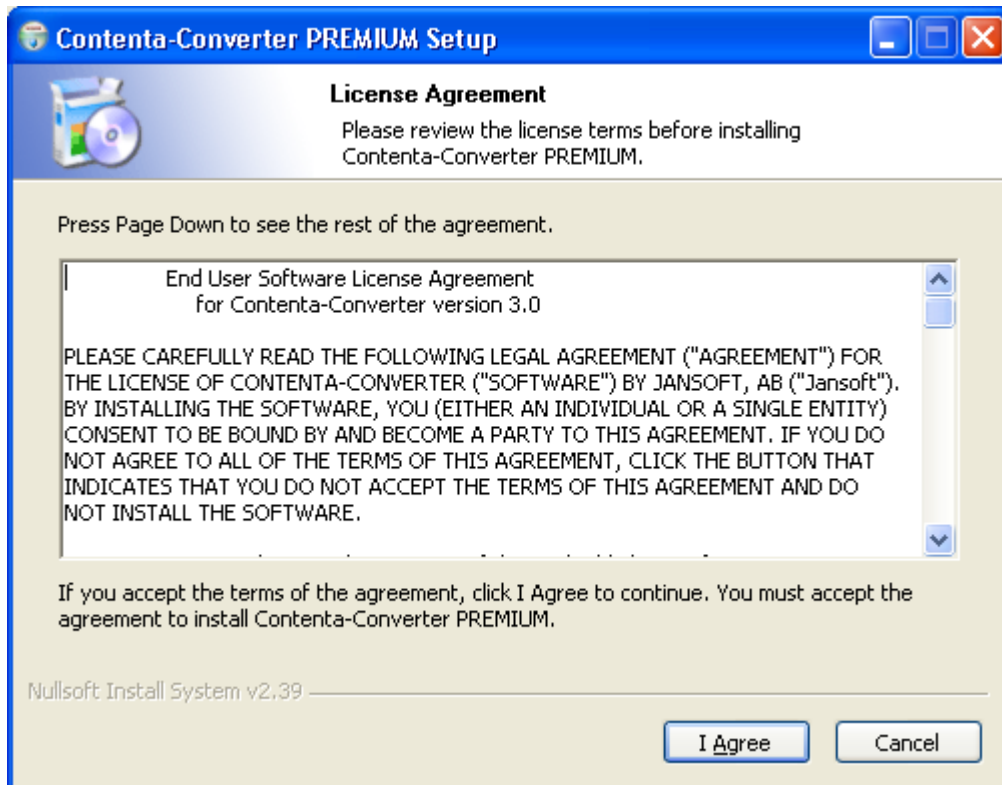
Contenta-Converter PREMIUM Setup

License Agreement

Please review the license terms before installing Contenta-Converter PREMIUM.

Press Page Down to see the rest of the agreement.

End User Software License Agreement
for Contenta-Converter version 3.0

PLEASE CAREFULLY READ THE FOLLOWING LEGAL AGREEMENT ("AGREEMENT") FOR THE LICENSE OF CONTENTA-CONVERTER ("SOFTWARE") BY JANSOFT, AB ("Jansoft"). BY INSTALLING THE SOFTWARE, YOU (EITHER AN INDIVIDUAL OR A SINGLE ENTITY) CONSENT TO BE BOUND BY AND BECOME A PARTY TO THIS AGREEMENT. IF YOU DO NOT AGREE TO ALL OF THE TERMS OF THIS AGREEMENT, CLICK THE BUTTON THAT INDICATES THAT YOU DO NOT ACCEPT THE TERMS OF THIS AGREEMENT AND DO NOT INSTALL THE SOFTWARE.

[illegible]

If you accept the terms of the agreement, click I Agree to continue. You must accept the agreement to install Contenta-Converter PREMIUM.

Nullsoft Install System v2.39

I Agree

Cancel